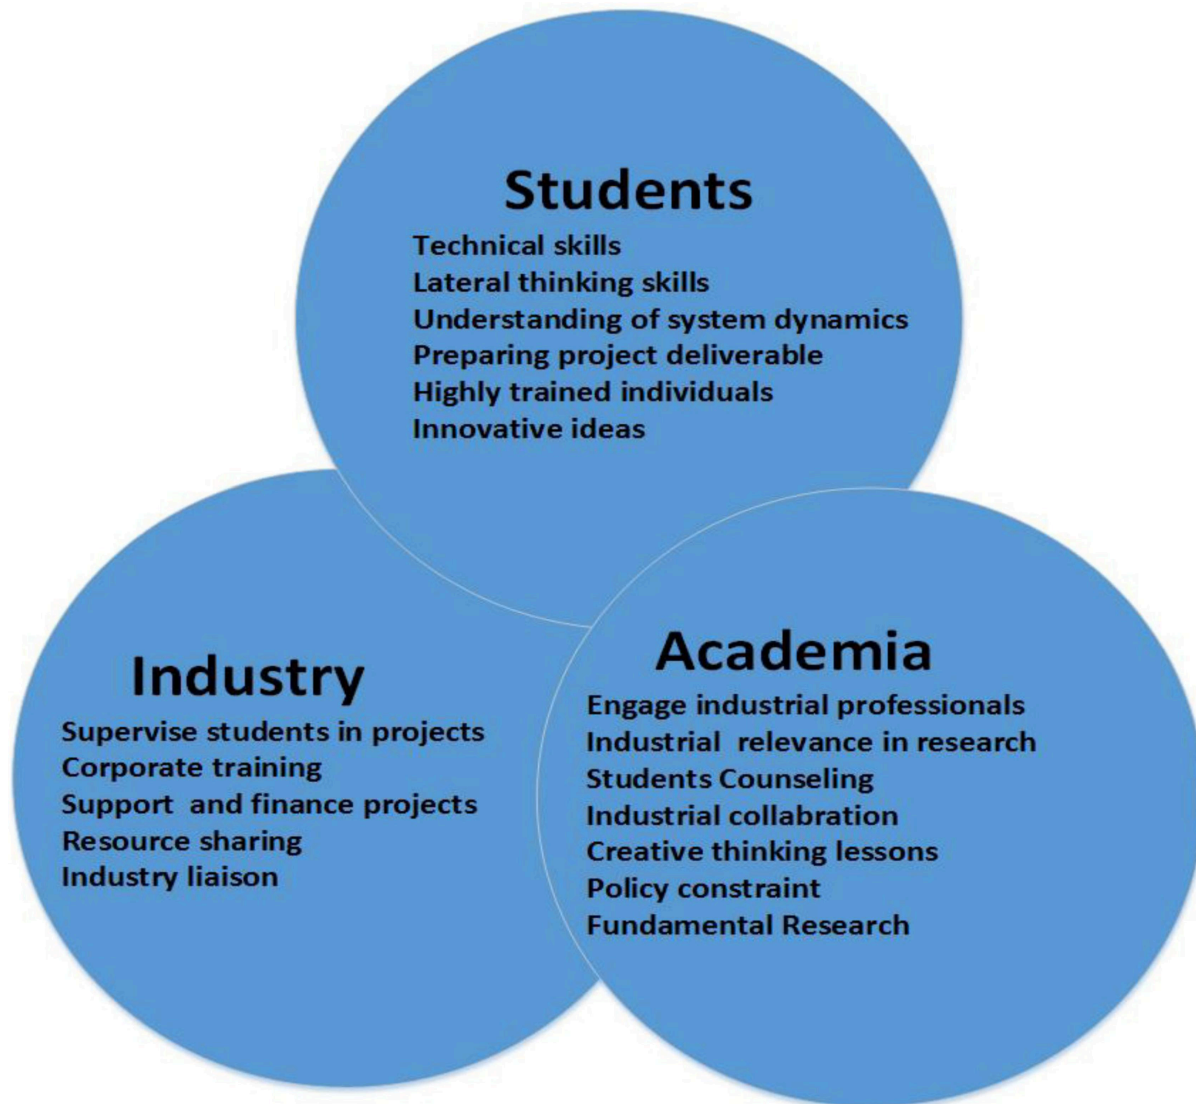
Students
Technical skills
Lateral thinking skills
Understanding of system dynamics
Preparing project deliverable
Highly trained individuals
Innovative ideas

Industry
Supervise students in projects
Corporate training
Support and finance projects
Resource sharing
Industry liaison

Academia
Engage industrial professionals
Industrial relevance in research
Students Counseling
Industrial collabration
Creative thinking lessons
Policy constraint
Fundamental Research